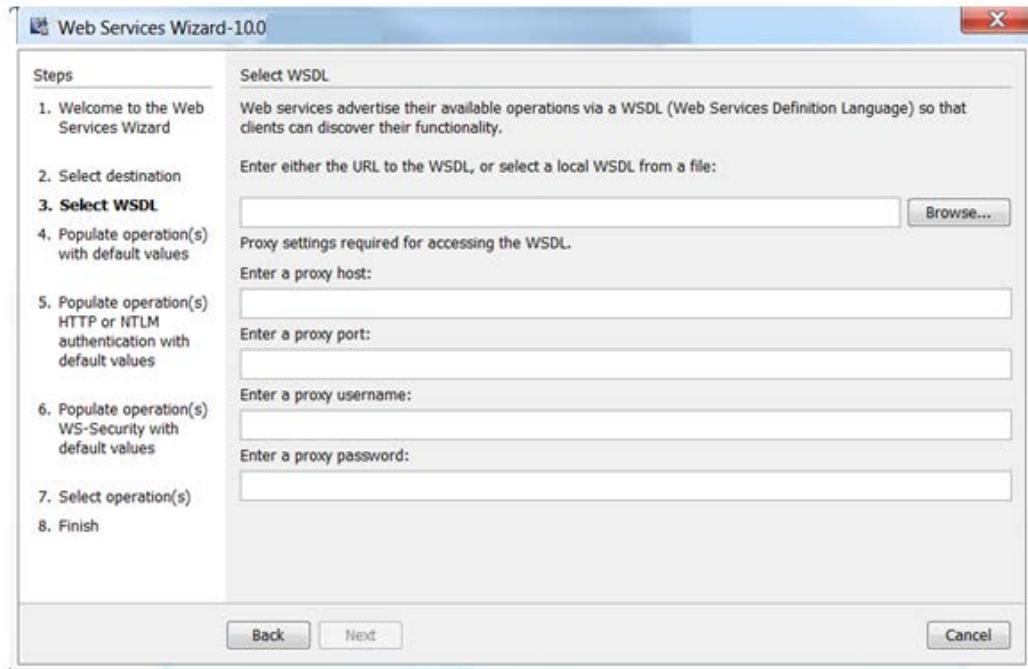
Web Services Wizard-10.0

Steps

1. Welcome to the Web Services Wizard

2. Select destination

3. Select WSDL

4. Populate operation(s) with default values

5. Populate operation(s) HTTP or NTLM authentication with default values

6. Populate operation(s) WS-Security with default values

7. Select operation(s)

8. Finish

Select WSDL

Web services advertise their available operations via a WSDL (Web Services Definition Language) so that clients can discover their functionality.

Enter either the URL to the WSDL, or select a local WSDL from a file:

Browse...

Proxy settings required for accessing the WSDL.

Enter a proxy host:

Enter a proxy port:

Enter a proxy username:

Enter a proxy password:

Back Next Cancel